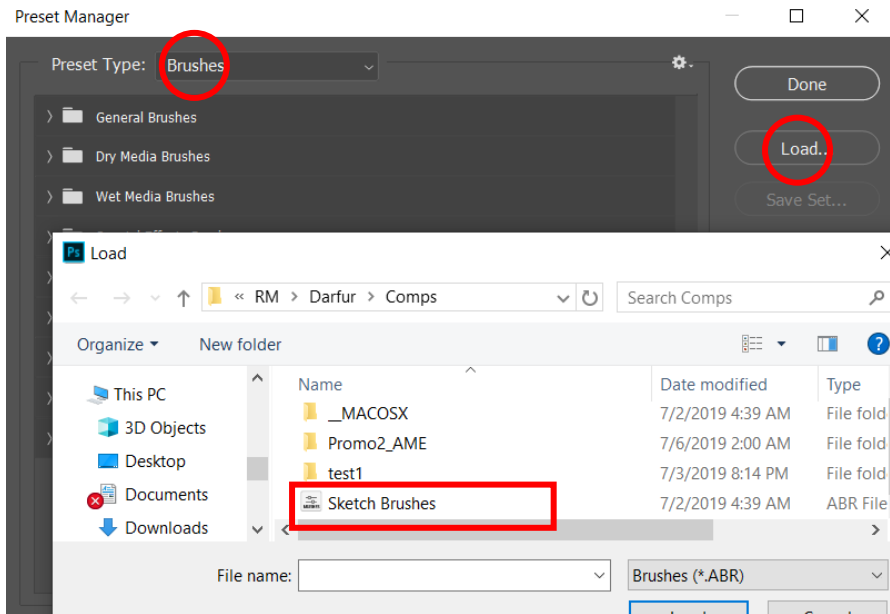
Preset Manager

Preset Type: Brushes

Done

Load...

Save Set...

General Brushes

Dry Media Brushes

Wet Media Brushes

Ps Load

« RM > Darfur > Comps

Search Comps

Organize ▾ New folder

This PC

3D Objects

Desktop

Documents

Downloads

| Name | Date modified | Type |
|---|---|---|
| __MACOSX | 7/2/2019 4:39 AM | File fold |
| Promo2_AME | 7/6/2019 2:00 AM | File fold |
| test1 | 7/3/2019 8:14 PM | File fold |
| Sketch Brushes | 7/2/2019 4:39 AM | ABR File |

File name:

Brushes (*.ABR)